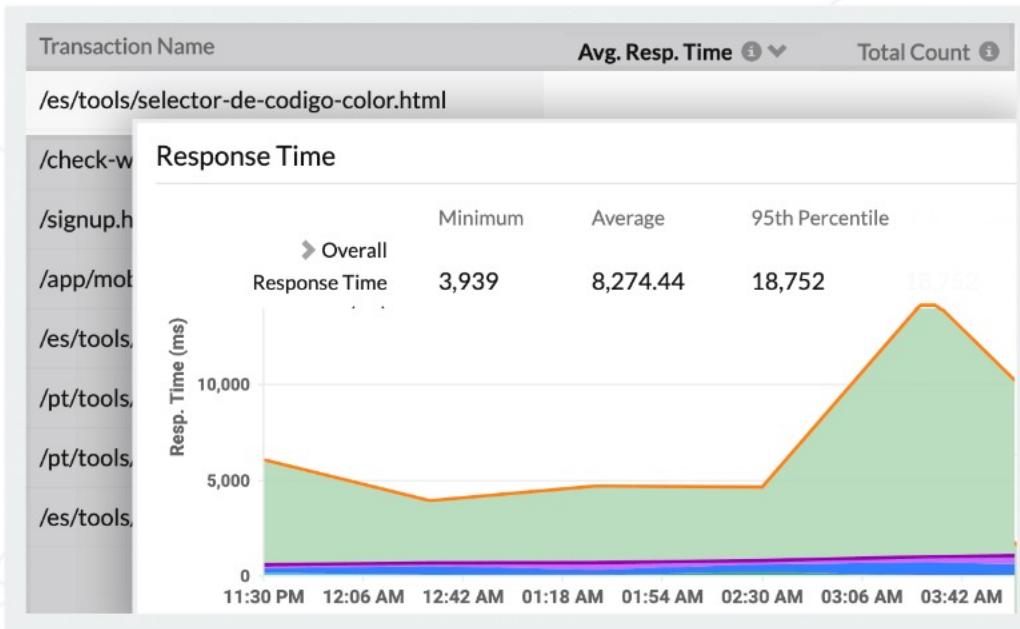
| Transaction Name | Avg. Resp. Time | Total Count |
|---|---|---|
| /es/tools/selector-de-codigo-color.html | | |
| /check-w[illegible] | | |
| /signup.h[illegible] | | |
| /app/mob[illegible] | | |
| /es/tools/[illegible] | | |
| /pt/tools/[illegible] | | |
| /pt/tools/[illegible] | | |
| /es/tools/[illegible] | | |

Response Time

| | Minimum | Average | 95th Percentile |
|---|---|---|---|
| Overall Response Time | 3,939 | 8,274.44 | 18,752 |

Resp. Time (ms)

10,000
5,000
0

11:30 PM 12:06 AM 12:42 AM 01:18 AM 01:54 AM 02:30 AM 03:06 AM 03:42 AM